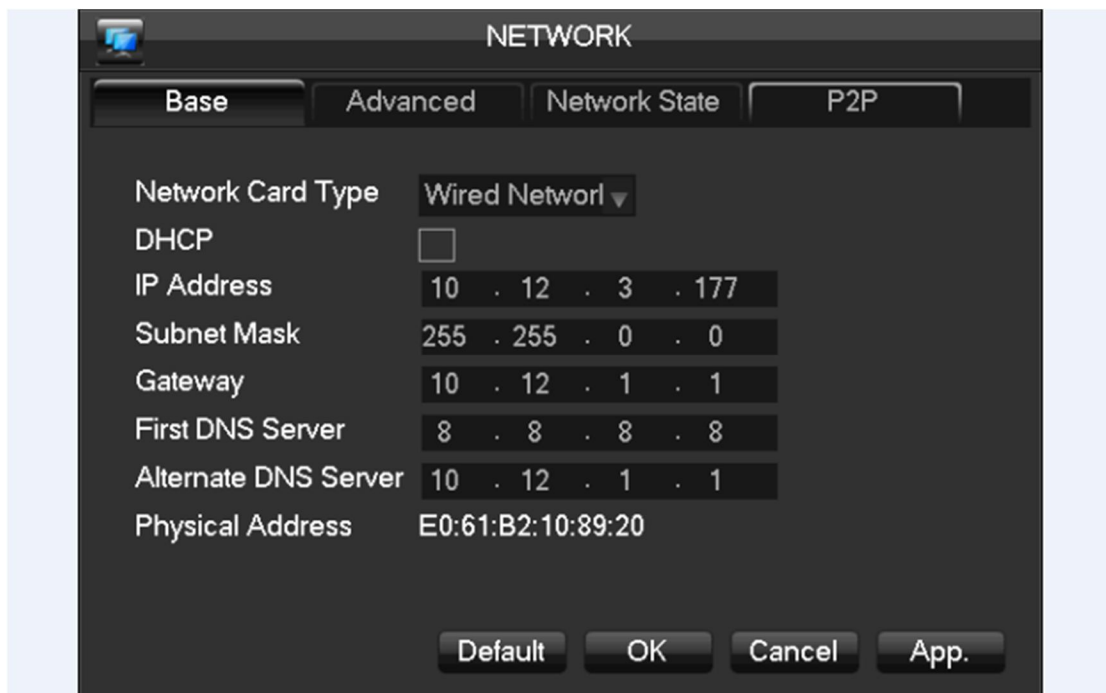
NETWORK

Base | Advanced | Network State | P2P

Network Card Type: Wired Networl
DHCP
IP Address: 10 . 12 . 3 . 177
Subnet Mask: 255 . 255 . 0 . 0
Gateway: 10 . 12 . 1 . 1
First DNS Server: 8 . 8 . 8 . 8
Alternate DNS Server: 10 . 12 . 1 . 1
Physical Address: E0:61:B2:10:89:20

Default | OK | Cancel | App.